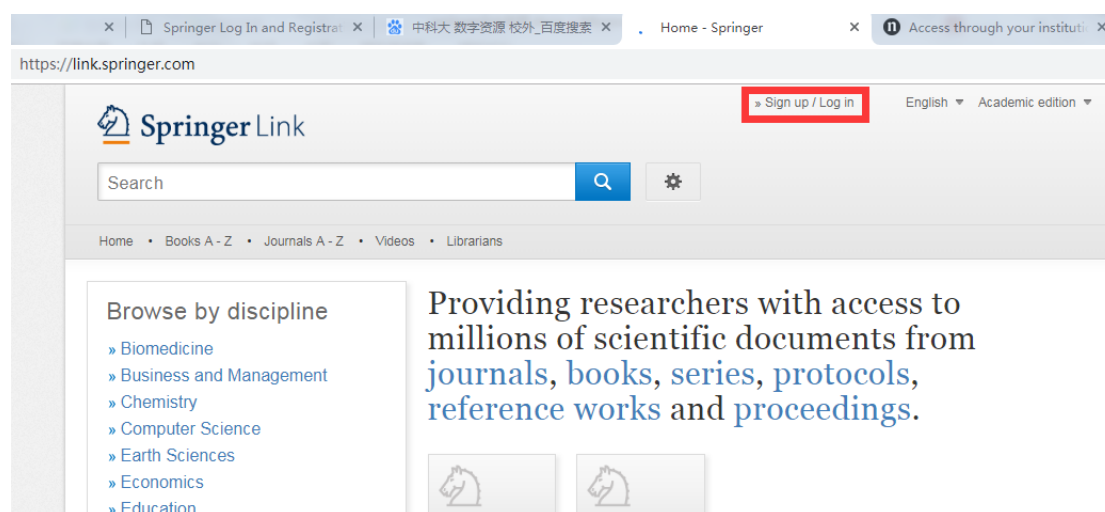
Springer Log In and Registrat ×
中科大 数字资源 校外_百度搜索 ×
Home - Springer ×
Access through your instituti ×

https://link.springer.com

Springer Link

» Sign up / Log in

English ▾ Academic edition ▾

Search

Home • Books A - Z • Journals A - Z • Videos • Librarians

Browse by discipline

» Biomedicine
» Business and Management
» Chemistry
» Computer Science
» Earth Sciences
» Economics
» Education

Providing researchers with access to millions of scientific documents from journals, books, series, protocols, reference works and proceedings.